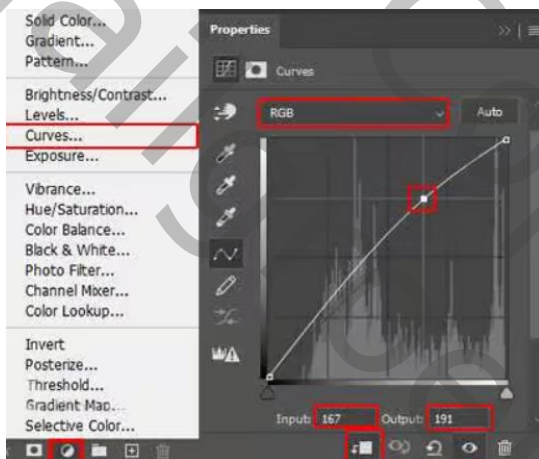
Solid Color...
Gradient...
Pattern...

Brightness/Contrast...
Levels...
Curves...
Exposure...

Vibrance...
Hue/Saturation...
Color Balance...
Black & White...
Photo Filter...
Channel Mixer...
Color Lookup...

Invert
Posterize...
Threshold...
Gradient Map...
Selective Color...

Properties

Curves

RGB

Auto

Input: 167

Output: 191